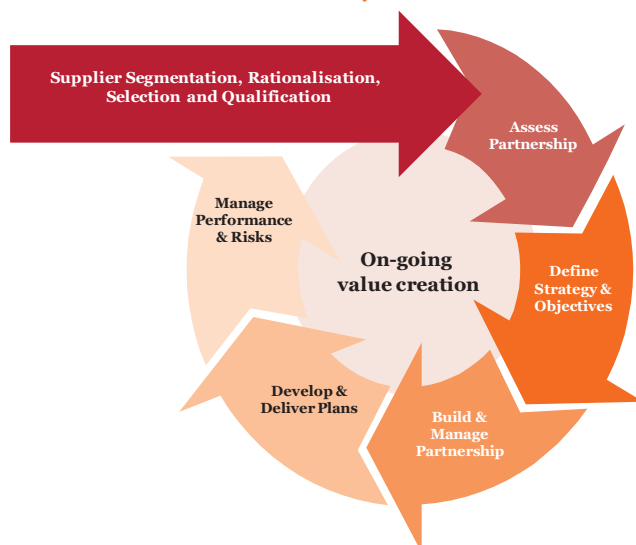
Supplier Segmentation, Rationalisation, Selection and Qualification

Assess Partnership

Define Strategy & Objectives

Build & Manage Partnership

Develop & Deliver Plans

Manage Performance & Risks

On-going value creation